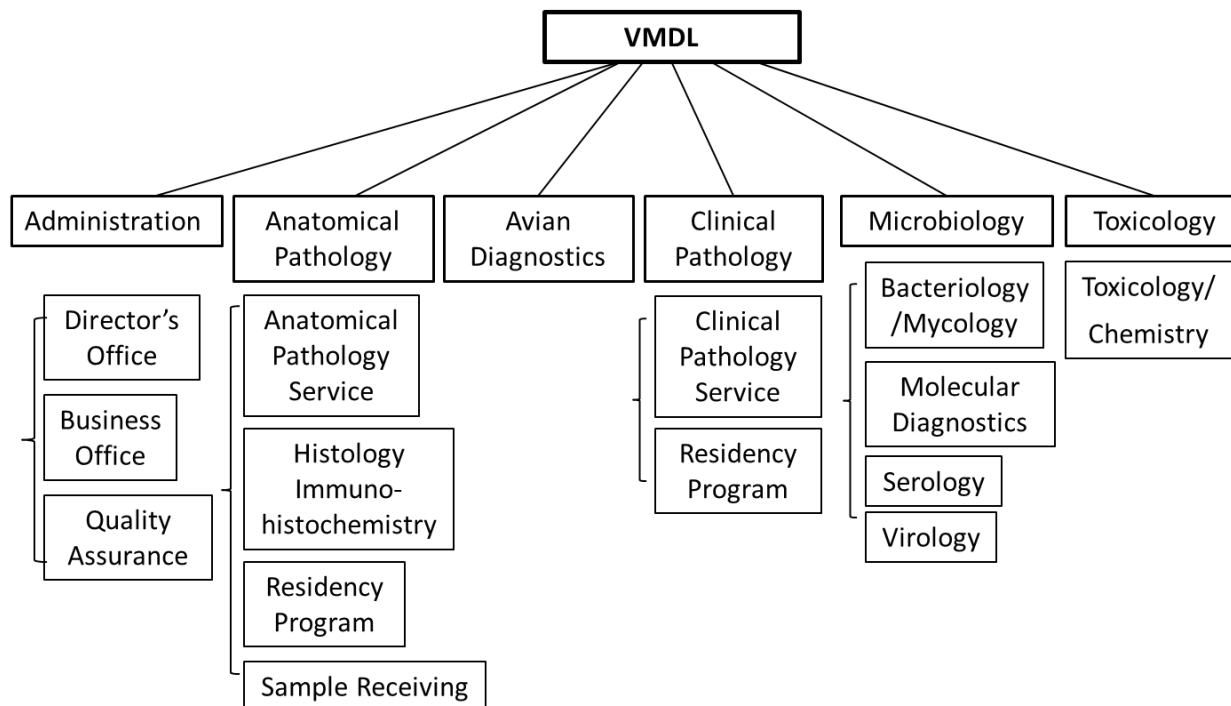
VMDL

Administration

Director's Office

Business Office

Quality Assurance

Anatomical Pathology

Anatomical Pathology Service

Histology Immunohistochemistry

Residency Program

Sample Receiving

Avian Diagnostics

Clinical Pathology

Clinical Pathology Service

Residency Program

Microbiology

Bacteriology /Mycology

Molecular Diagnostics

Serology

Virology

Toxicology

Toxicology/ Chemistry